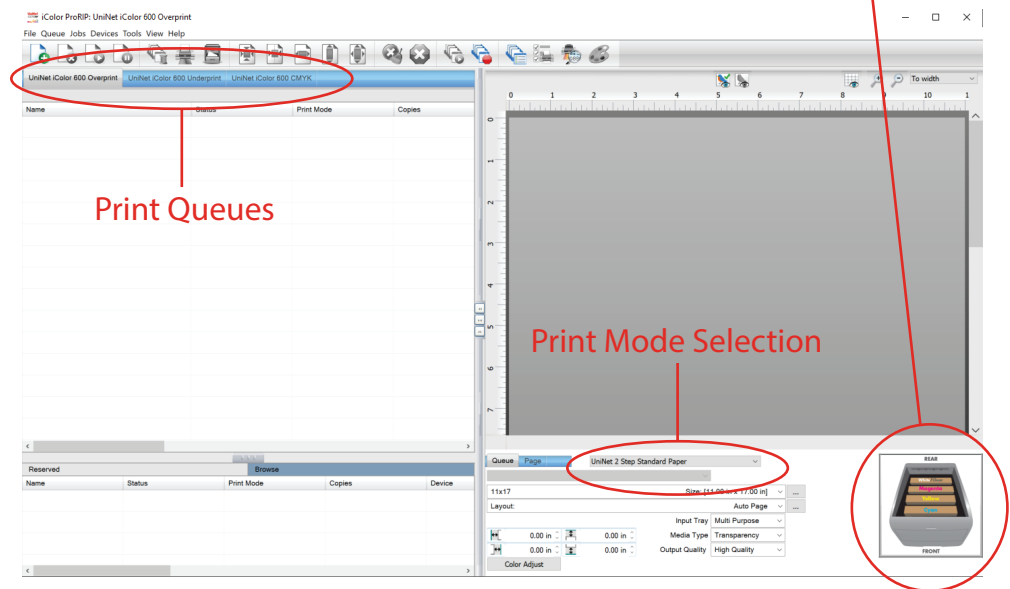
iColor ProRIP: UniNet iColor 600 Overprint

File Queue Jobs Devices Tools View Help

UniNet iColor 600 Overprint | UniNet iColor 600 Underprint | UniNet iColor 600 CMYK

| Name | Status | Print Mode | Copies |
|---|---|---|---|

Print Queues

To width

0 1 2 3 4 5 6 7 8 9 10 1

0 1 2 3 4 5 6 7

Print Mode Selection

Reserved | Browse

| Name | Status | Print Mode | Copies | Device |
|---|---|---|---|---|

Queue | Page

UniNet 2 Step Standard Paper

11x17

Size: [11.00 in x 17.00 in]

Layout:

Auto Page

Input Tray Multi Purpose

Media Type Transparency

Output Quality High Quality

0.00 in

0.00 in

0.00 in

0.00 in

Color Adjust

REAR

White Toner

Magenta

Yellow

Cyan

FRONT